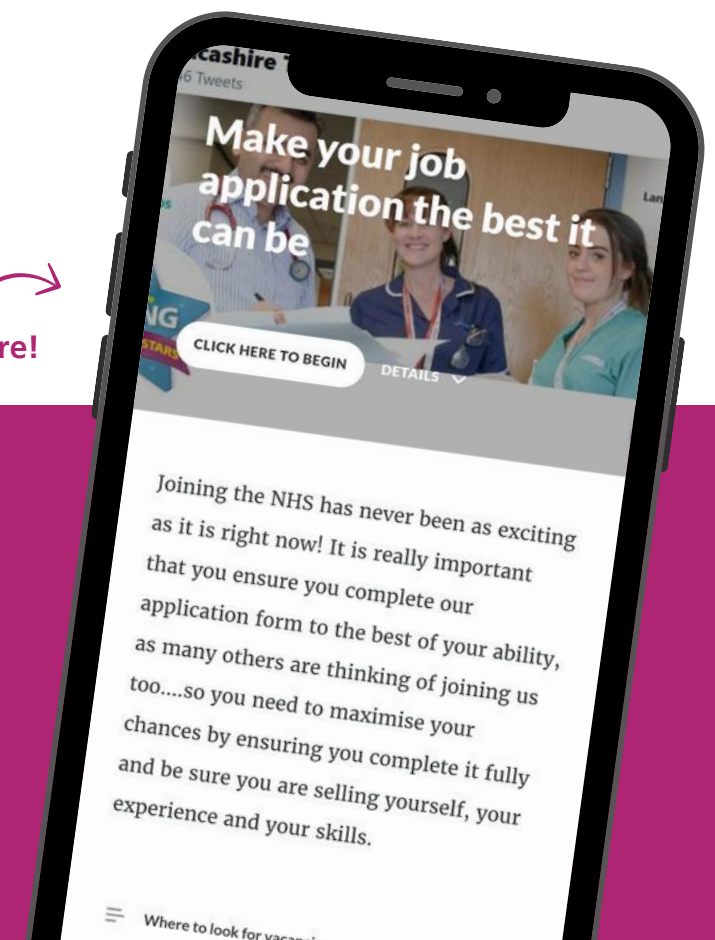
re!

cashire
6 Tweets

Make your job application the best it can be

NG
STARS

CLICK HERE TO BEGIN

DETAILS

Joining the NHS has never been as exciting as it is right now! It is really important that you ensure you complete our application form to the best of your ability, as many others are thinking of joining us too....so you need to maximise your chances by ensuring you complete it fully and be sure you are selling yourself, your experience and your skills.

Where to look for vacan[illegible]